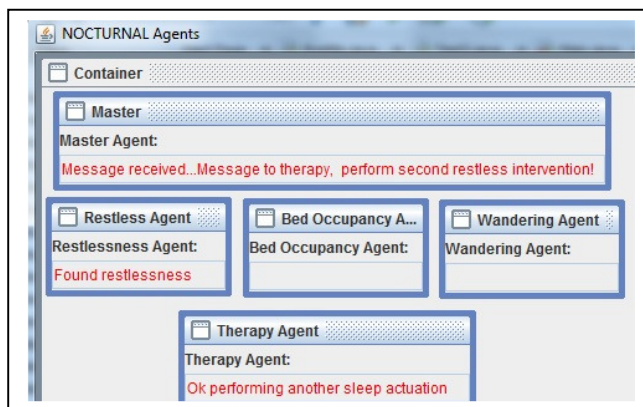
NOCTURNAL Agents

Container

Master

Master Agent:

Message received...Message to therapy, perform second restless intervention!

Restless Agent

Restlessness Agent:

Found restlessness

Bed Occupancy A...

Bed Occupancy Agent:

Wandering Agent

Wandering Agent:

Therapy Agent

Therapy Agent:

Ok performing another sleep actuation